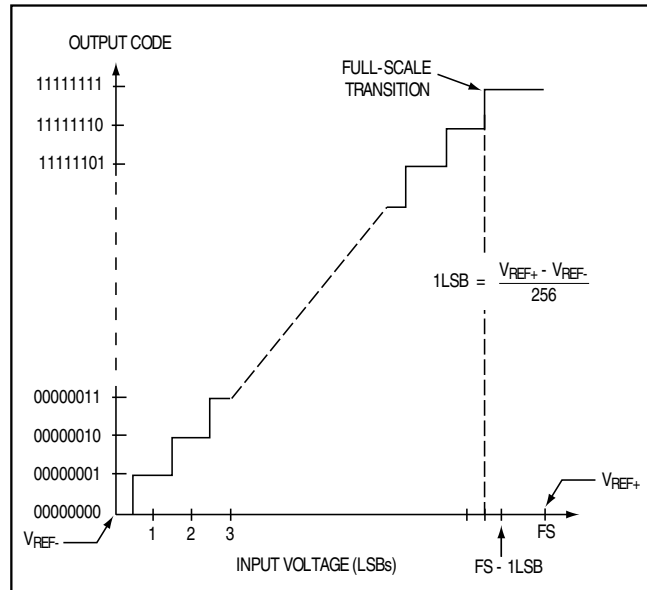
OUTPUT CODE

FULL-SCALE TRANSITION

11111111

11111110

11111101

$1LSB = \frac{V_{REF+} - V_{REF-}}{256}$

00000011

00000010

00000001

00000000

$V_{REF+}$

$V_{REF-}$

1

2

3

FS

INPUT VOLTAGE (LSBs)

FS - 1LSB